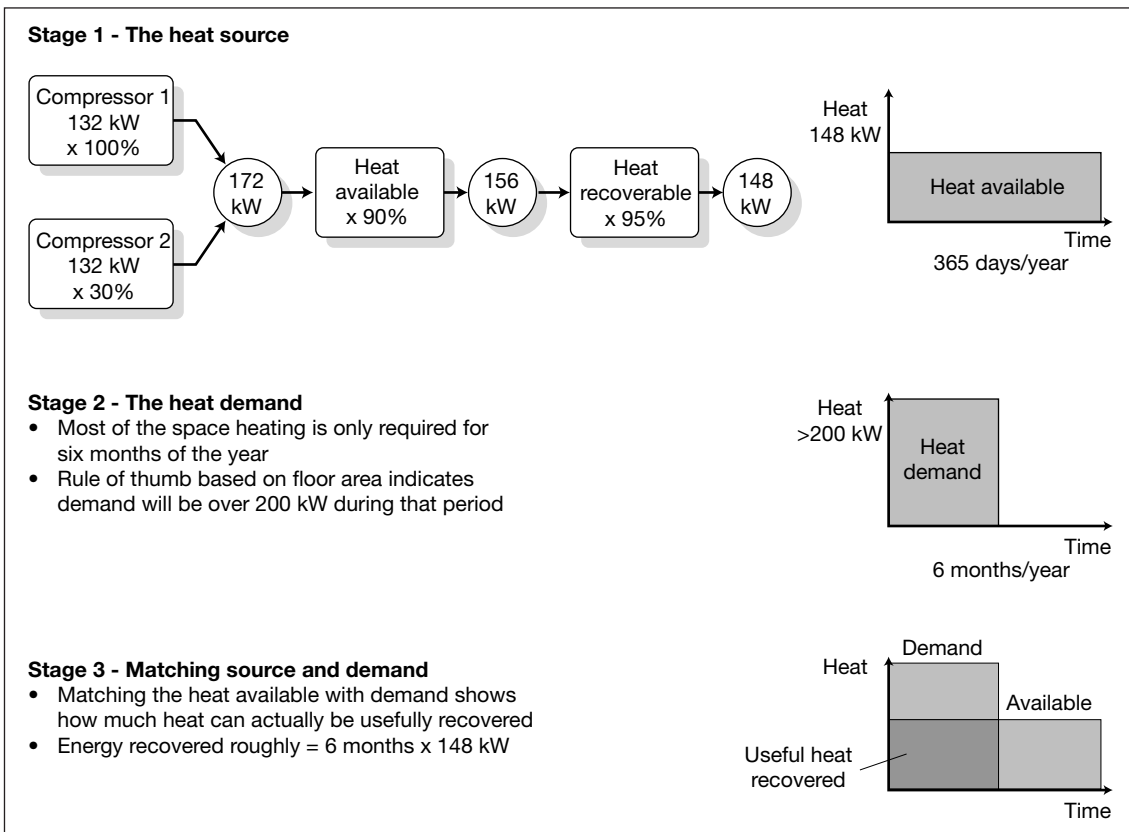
**Stage 1 - The heat source**

Compressor 1
132 kW
x 100%

Compressor 2
132 kW
x 30%

172 kW

Heat available
x 90%

156 kW

Heat recoverable
x 95%

148 kW

Heat
148 kW

Heat available

Time
365 days/year

**Stage 2 - The heat demand**
- Most of the space heating is only required for six months of the year
- Rule of thumb based on floor area indicates demand will be over 200 kW during that period

Heat
>200 kW

Heat demand

Time
6 months/year

**Stage 3 - Matching source and demand**
- Matching the heat available with demand shows how much heat can actually be usefully recovered
- Energy recovered roughly = 6 months x 148 kW

Demand

Heat

Available

Useful heat recovered

Time